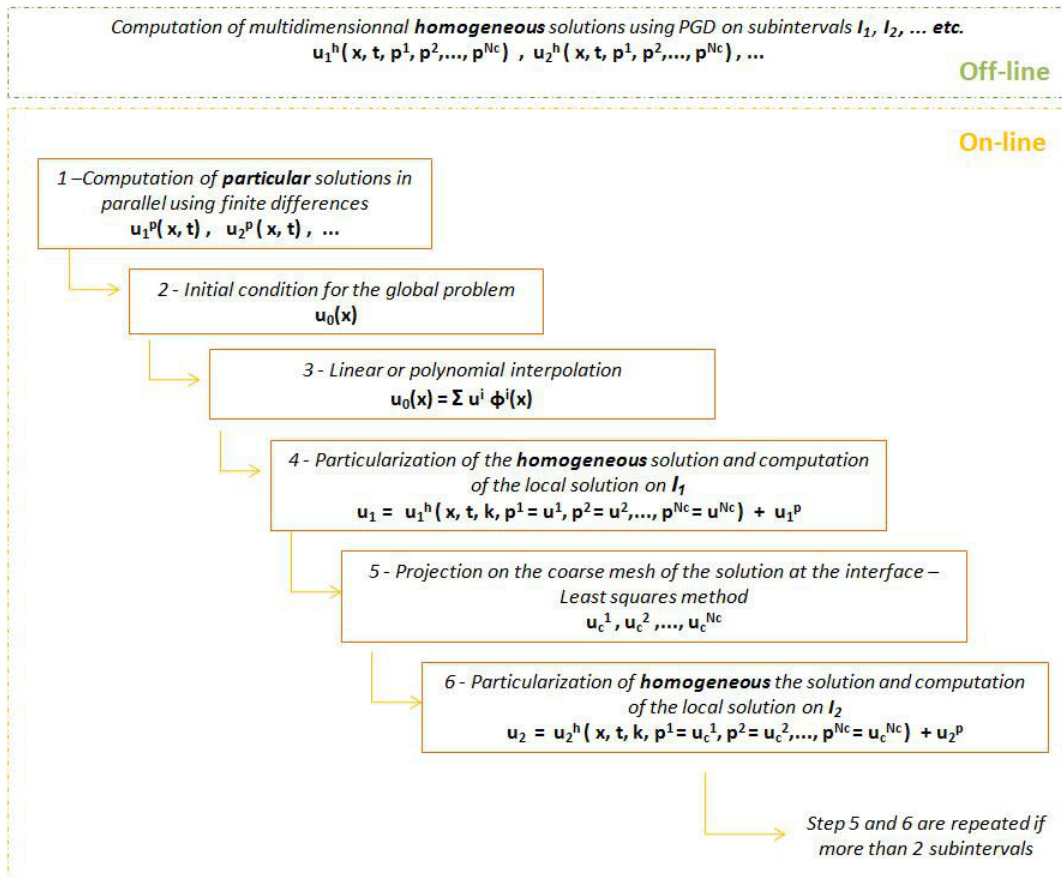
Computation of multidimensionnal **homogeneous** solutions using PGD on subintervals $I_1$, $I_2$, ... etc.
$u_1^h(x, t, p^1, p^2, ..., p^{Nc})$ , $u_2^h(x, t, p^1, p^2, ..., p^{Nc})$ , ...

Off-line

On-line

1 –Computation of **particular** solutions in parallel using finite differences
$u_1^p(x, t)$ , $u_2^p(x, t)$ , ...

2 - Initial condition for the global problem
$u_0(x)$

3 - Linear or polynomial interpolation
$u_0(x) = \Sigma u^i \phi^i(x)$

4 - Particularization of the **homogeneous** solution and computation of the local solution on $I_1$
$u_1 = u_1^h(x, t, k, p^1 = u^1, p^2 = u^2, ..., p^{Nc} = u^{Nc}) + u_1^p$

5 - Projection on the coarse mesh of the solution at the interface – Least squares method
$u_c^1, u_c^2, ..., u_c^{Nc}$

6 - Particularization of **homogeneous** the solution and computation of the local solution on $I_2$
$u_2 = u_2^h(x, t, k, p^1 = u_c^1, p^2 = u_c^2, ..., p^{Nc} = u_c^{Nc}) + u_2^p$

Step 5 and 6 are repeated if more than 2 subintervals